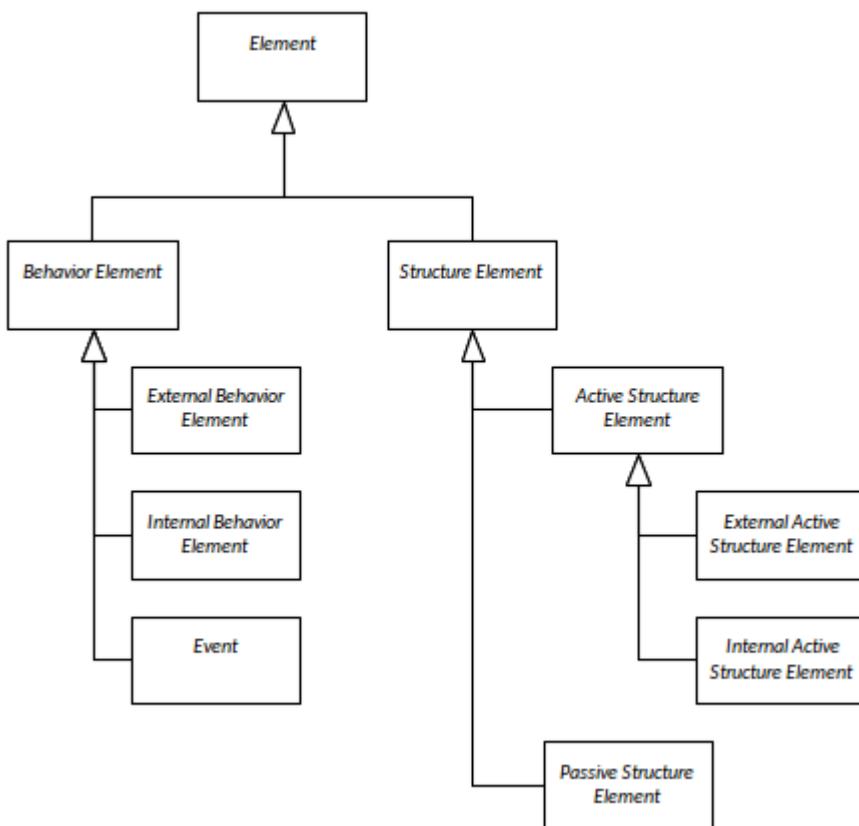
Element

Behavior Element

Structure Element

External Behavior Element

Internal Behavior Element

Event

Active Structure Element

External Active Structure Element

Internal Active Structure Element

Passive Structure Element